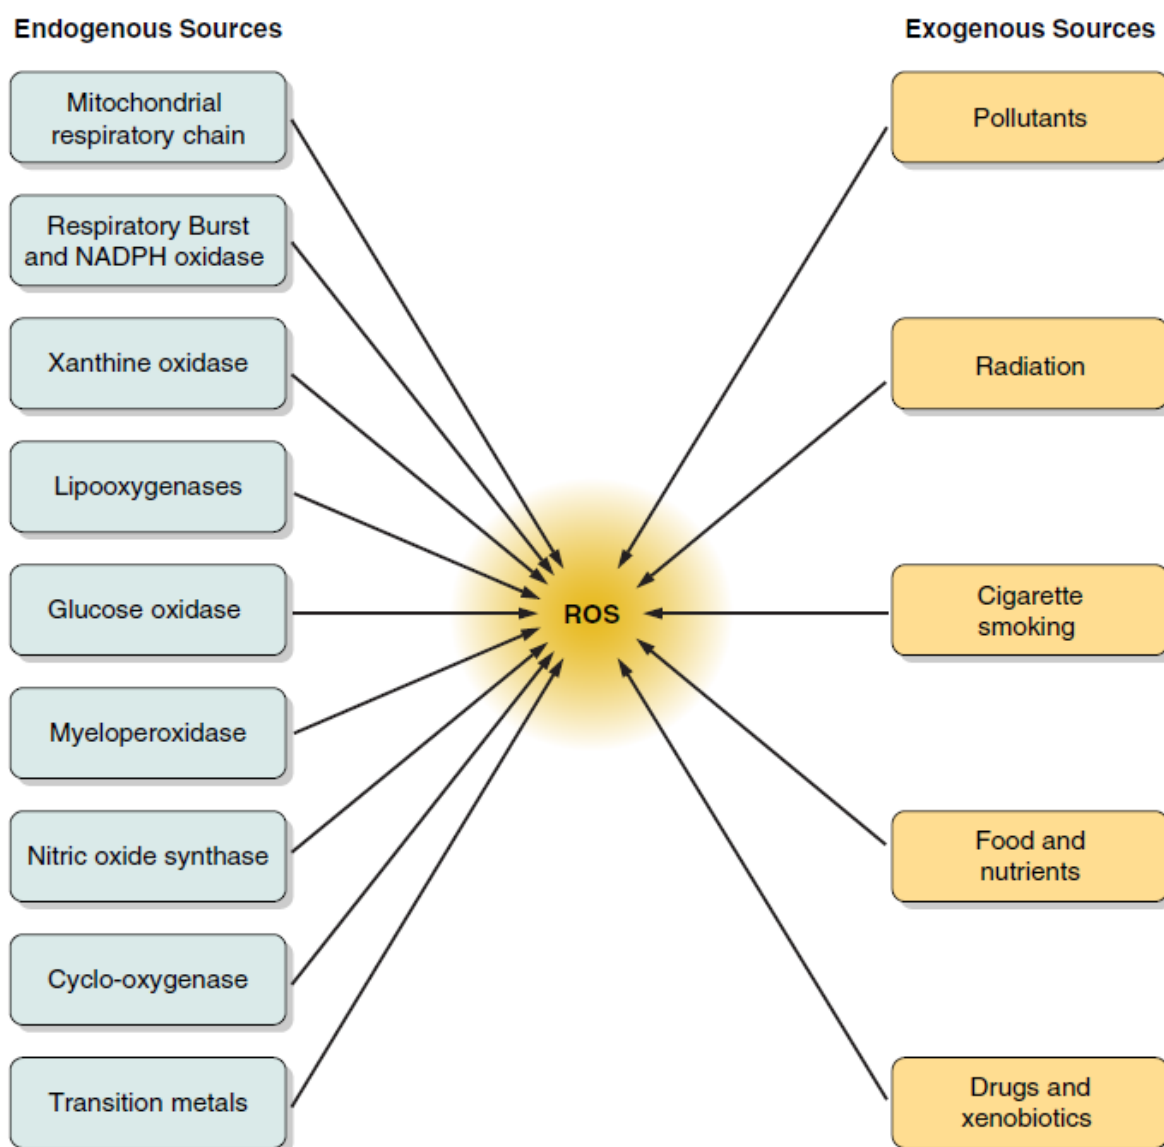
Endogenous Sources

Exogenous Sources

Mitochondrial respiratory chain

Respiratory Burst and NADPH oxidase

Xanthine oxidase

Lipooxygenases

Glucose oxidase

Myeloperoxidase

Nitric oxide synthase

Cyclo-oxygenase

Transition metals

ROS

Pollutants

Radiation

Cigarette smoking

Food and nutrients

Drugs and xenobiotics